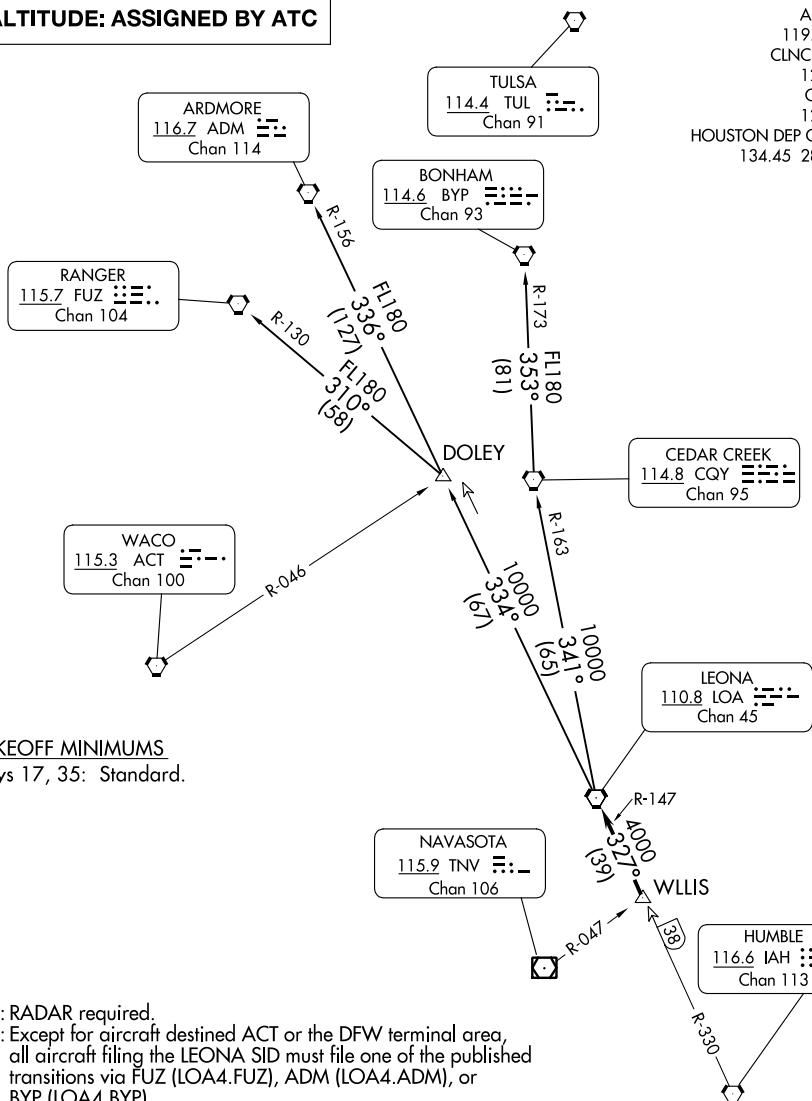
ALTITUDE: ASSIGNED BY ATC

A
119
CLNC
1
C
1
HOUSTON DEP C
134.45 2

TULSA
114.4 TUL
Chan 91

ARDMORE
116.7 ADM
Chan 114

BONHAM
114.6 BYP
Chan 93

RANGER
115.7 FUZ
Chan 104

R-156
FL180
336°
(127)

R-130
FL180
310°
(58)

R-173
FL180
353°
(81)

DOLEY

CEDAR CREEK
114.8 CQY
Chan 95

WACO
115.3 ACT
Chan 100

R-046

R-163

10000
334°
(67)

10000
341°
(65)

LEONA
110.8 LOA
Chan 45

KEOFF MINIMUMS
ys 17, 35: Standard.

R-147
4000
327°
(39)

NAVASOTA
115.9 TNV
Chan 106

WLLIS

R-047

38

HUMBLE
116.6 IAH
Chan 113

R-330

: RADAR required.
: Except for aircraft destined ACT or the DFW terminal area, all aircraft filing the LEONA SID must file one of the published transitions via FUZ (LOA4.FUZ), ADM (LOA4.ADM), or BYP (LOA4.BYP).